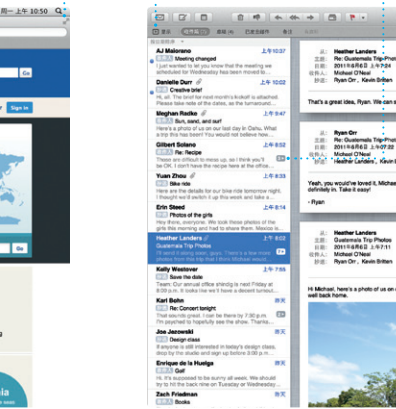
周一 上午 10:50

Go

Go

Sign In

AJ Maiorano 上午10:58
Meeting changed
I just wanted to let you know that the meeting we scheduled for Wednesday has been changed

Danielle Durr 上午9:54
Creative brief
Hi, all. The brief for next month's kickoff is attached. Please take note of the dates, so the turnaround...

Meghan Radko 上午9:47
Sun, sand, and surf
Here's a photo of us on our last day in Oahu. What a trip this has been! You would not believe how...

Gilbert Solano 上午9:45
Re: Recipe
These are difficult to mess up, so I think you'll be OK. Just don't have the recipe here at the office...

Yuan Zhou 上午9:41
Bike ride
Here are the details for our bike ride tomorrow night. I thought we'd finish up at the coffee shop...

Erin Steed 上午9:16
Photos of the girls
Hey there, everyone. We took these photos of the girls this morning and had to share them. Mexico is...

Heather Landers 上午7:11
Guatemala Trip Photos
I'm finally getting these over, guys. There's a few more photos from this trip that I think you'll...

Kelly Westover 上午7:23
Save the date
Team: Our annual office shindig is next Friday at 8pm. Please make sure to pick...

Karl Bohn 昨天
Re: Concert tonight
Thanks for the info! It starts at 8. I'm psyched to hopefully see the show. Thanks...

Joe Jezewski 昨天
Design class
Is anyone still interested in today's design class. drop by the studio and sign up before 6...

Enrique de la Huelga 昨天
Get well
Hi. It's supposed to be sunny all week. Stop by to hit the back nine with us...

Zach Friedman 昨天
Books

发件人: Heather Landers
主题: Re: Guatemala Trip Photos
日期: 2011年6月8日 上午7:24
收件人: Michael O'Neal
抄送: Ryan Orr, Kevin Britten

That's a great idea, Ryan. We can s

发件人: Ryan Orr
主题: Re: Guatemala Trip Photos
日期: 2011年6月8日 上午7:22
收件人: Michael O'Neal
抄送: Heather Landers, Kevin Britten

Yeah, you would've loved it, Michael definitely in. Take it easy!

- Ryan

发件人: Heather Landers
主题: Guatemala Trip Photos
日期: 2011年6月8日 上午7:11
收件人: Michael O'Neal
抄送: Ryan Orr, Kevin Britten

Hi Michael, here's a photo of us on well back home.